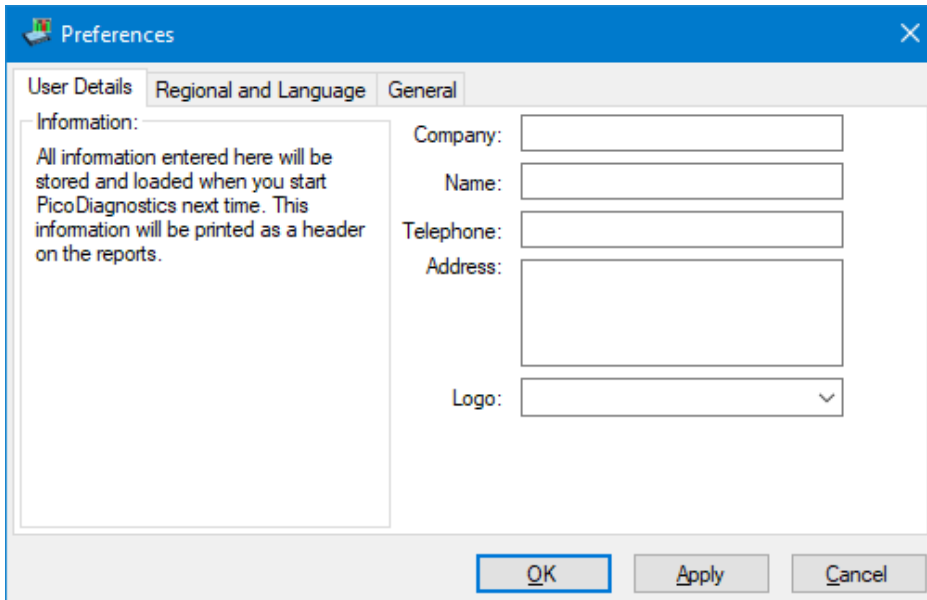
Preferences

User Details | Regional and Language | General

Information:

All information entered here will be stored and loaded when you start PicoDiagnostics next time. This information will be printed as a header on the reports.

Company:

Name:

Telephone:

Address:

Logo:

OK | Apply | Cancel